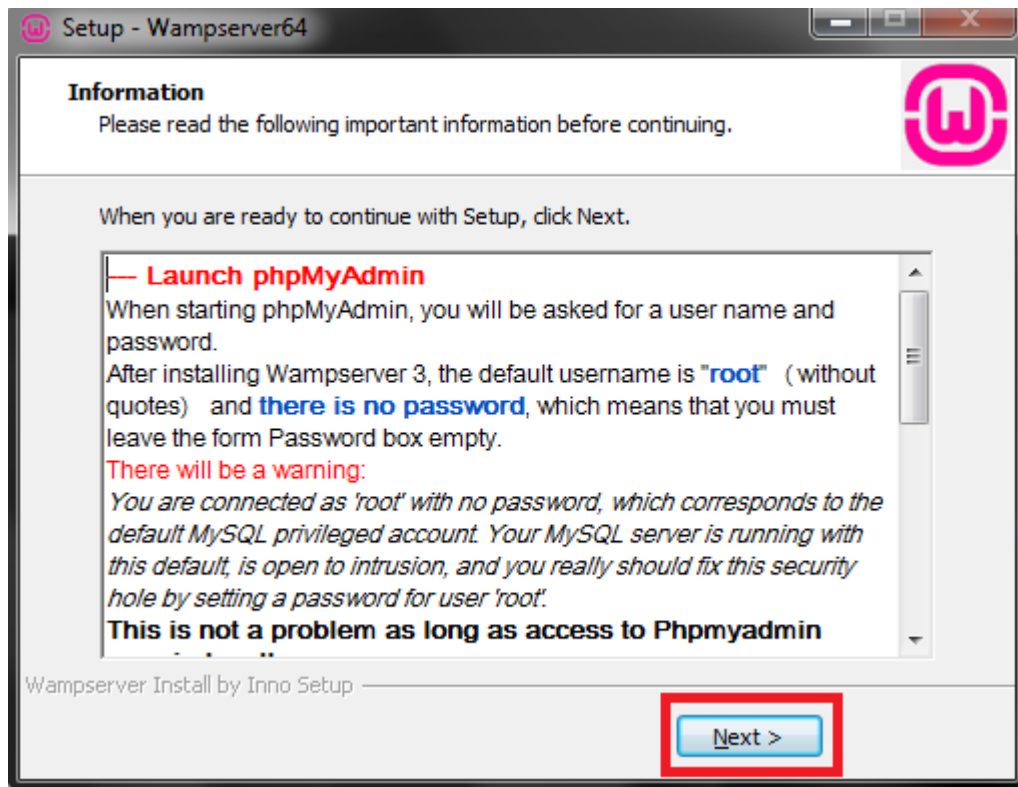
Setup - Wampserver64

Information
Please read the following important information before continuing.

When you are ready to continue with Setup, click Next.

├── Launch phpMyAdmin
When starting phpMyAdmin, you will be asked for a user name and password.
After installing Wampserver 3, the default username is "root" (without quotes) and there is no password, which means that you must leave the form Password box empty.
There will be a warning:
You are connected as 'root' with no password, which corresponds to the default MySQL privileged account. Your MySQL server is running with this default, is open to intrusion, and you really should fix this security hole by setting a password for user 'root'.
This is not a problem as long as access to Phpmyadmin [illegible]

Wampserver Install by Inno Setup

Next >